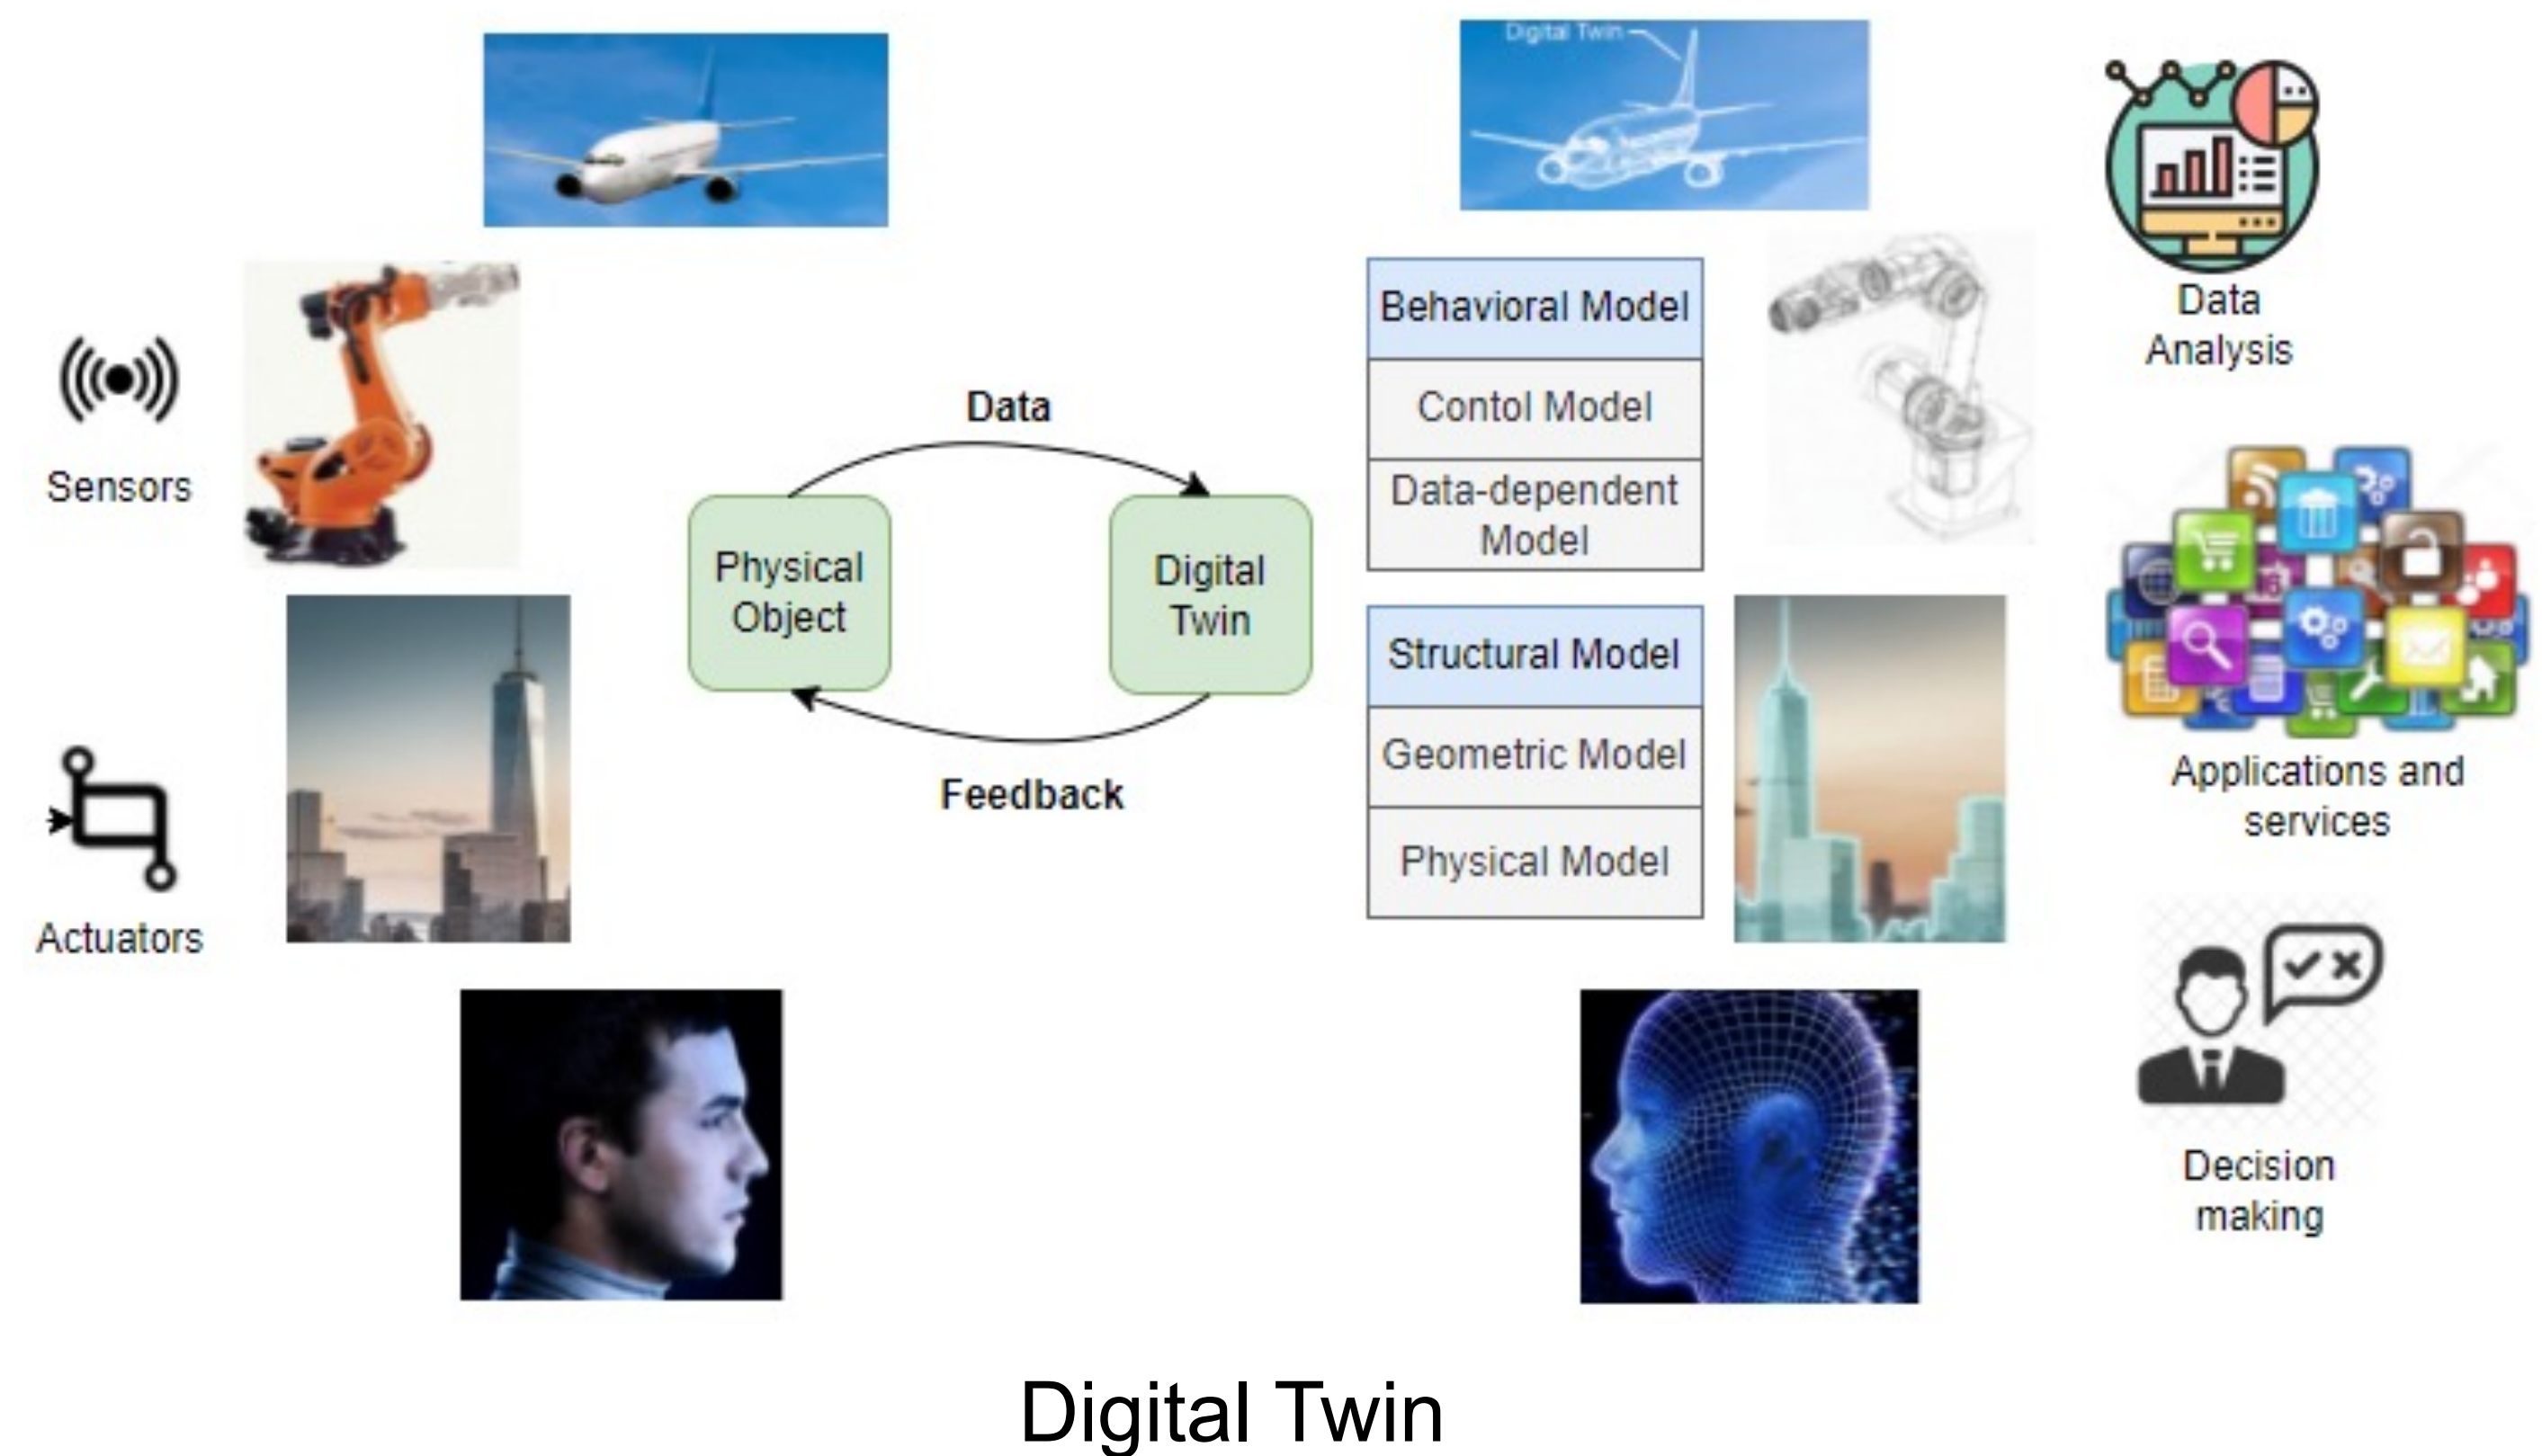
Digital Twin

Sensors

Actuators

Data

Physical Object

Digital Twin

Feedback

Behavioral Model

Contol Model

Data-dependent Model

Structural Model

Geometric Model

Physical Model

Data Analysis

Applications and services

Decision making

Digital Twin